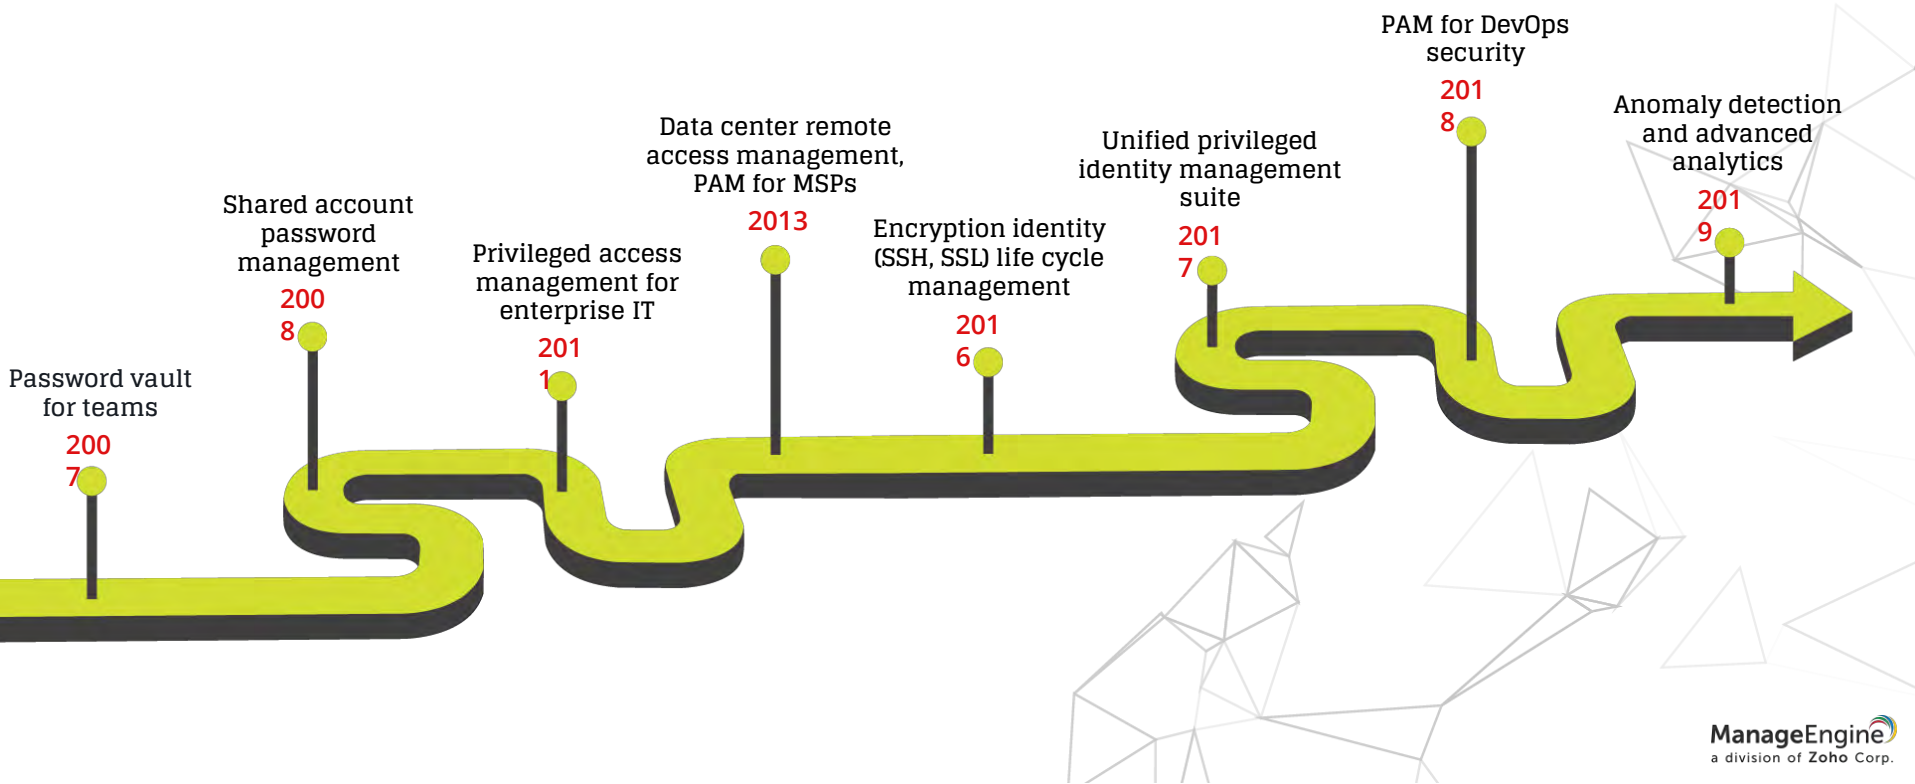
Password vault for teams

2007

Shared account password management

2008

Privileged access management for enterprise IT

2011

Data center remote access management, PAM for MSPs

2013

Encryption identity (SSH, SSL) life cycle management

2016

Unified privileged identity management suite

2017

PAM for DevOps security

2018

Anomaly detection and advanced analytics

2019

ManageEngine
a division of Zoho Corp.